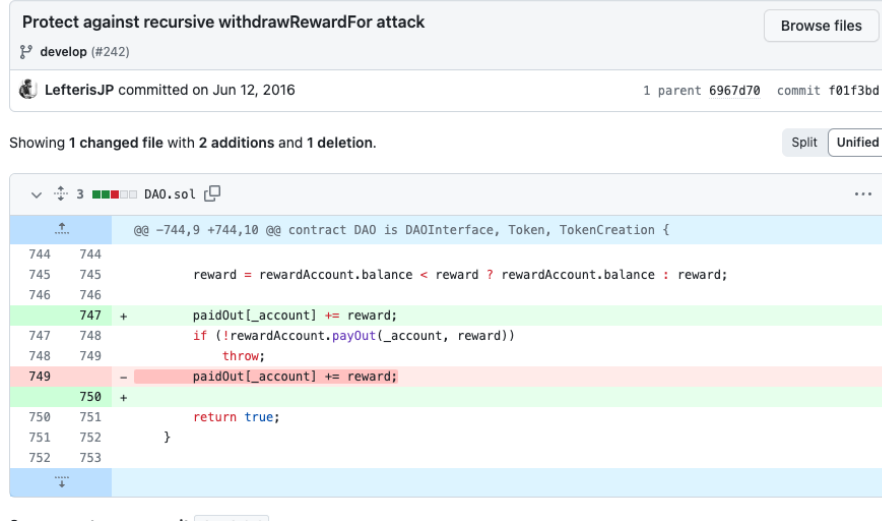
Protect against recursive withdrawRewardFor attack

Browse files

develop (#242)

LefterisJP committed on Jun 12, 2016

1 parent 6967d70 commit f01f3bd

Showing 1 changed file with 2 additions and 1 deletion.

Split Unified

3 DAO.sol

...

@@ -744,9 +744,10 @@ contract DAO is DAOInterface, Token, TokenCreation {

| | | |
|---|---|---|
| 744 | 744 | |
| 745 | 745 | reward = rewardAccount.balance < reward ? rewardAccount.balance : reward; |
| 746 | 746 | |
| | 747 | + paidOut[_account] += reward; |
| 747 | 748 | if (!rewardAccount.payOut(_account, reward)) |
| 748 | 749 | throw; |
| 749 | | - paidOut[_account] += reward; |
| | 750 | + |
| 750 | 751 | return true; |
| 751 | 752 | } |
| 752 | 753 | |